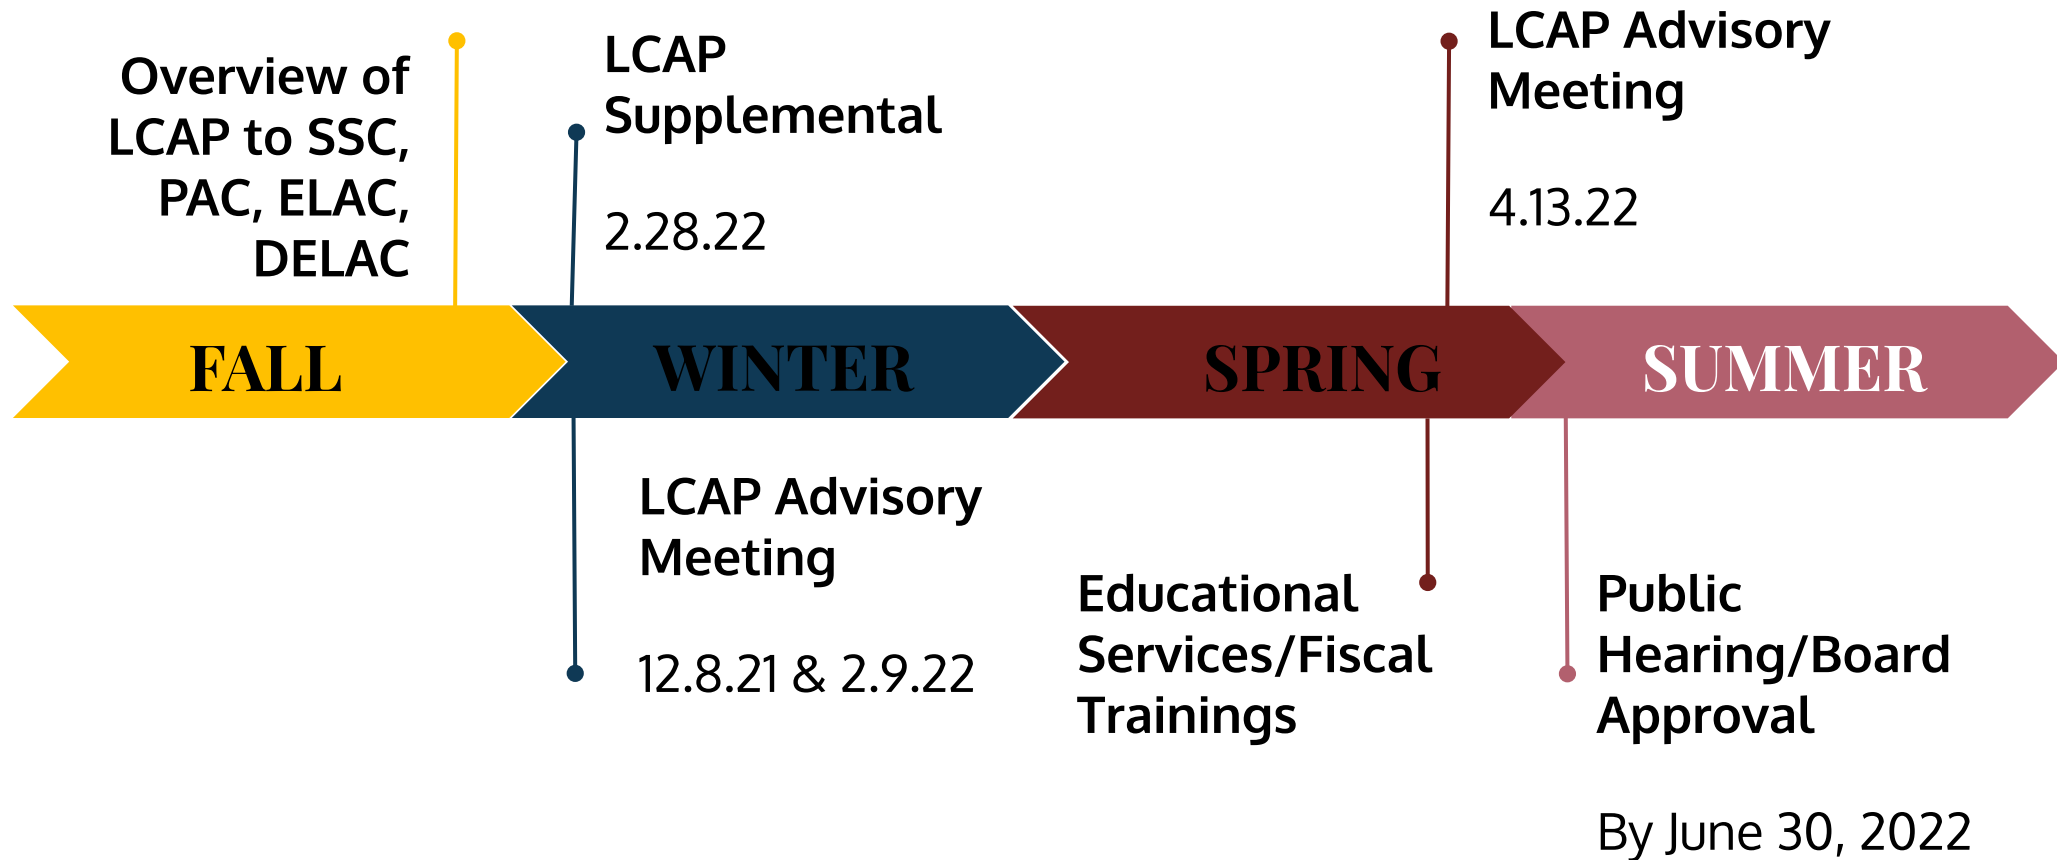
Overview of LCAP to SSC, PAC, ELAC, DELAC

LCAP Supplemental

2.28.22

LCAP Advisory Meeting

4.13.22

FALL

WINTER

SPRING

SUMMER

LCAP Advisory Meeting

12.8.21 & 2.9.22

Educational Services/Fiscal Trainings

Public Hearing/Board Approval

By June 30, 2022